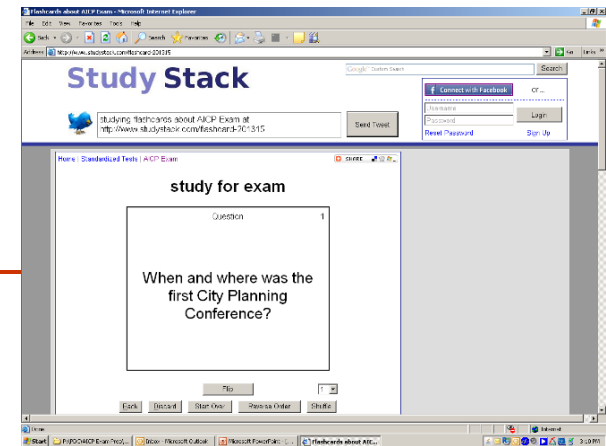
Flashcards about AICP Exam - Microsoft Internet Explorer

File Edit View Favorites Tools Help

Back Search Favorites

Address http://www.studystack.com/flashcard-201315 Go Links

Study Stack

Google Custom Search Search

Connect with Facebook or...

Username

Password Login

Reset Password Sign Up

studying flashcards about AICP Exam at http://www.studystack.com/flashcard-201315

Send Tweet

Home | Standardized Tests | AICP Exam

SHARE

study for exam

Question 1

When and where was the first City Planning Conference?

Flip

1

Back Discard Start Over Reverse Order Shuffle

Done Internet

Start Pr:PDOr\AICP Exam Prep\... Inbox - Microsoft Outlook Microsoft PowerPoint - [... Flashcards about AIC... 3:10 PM